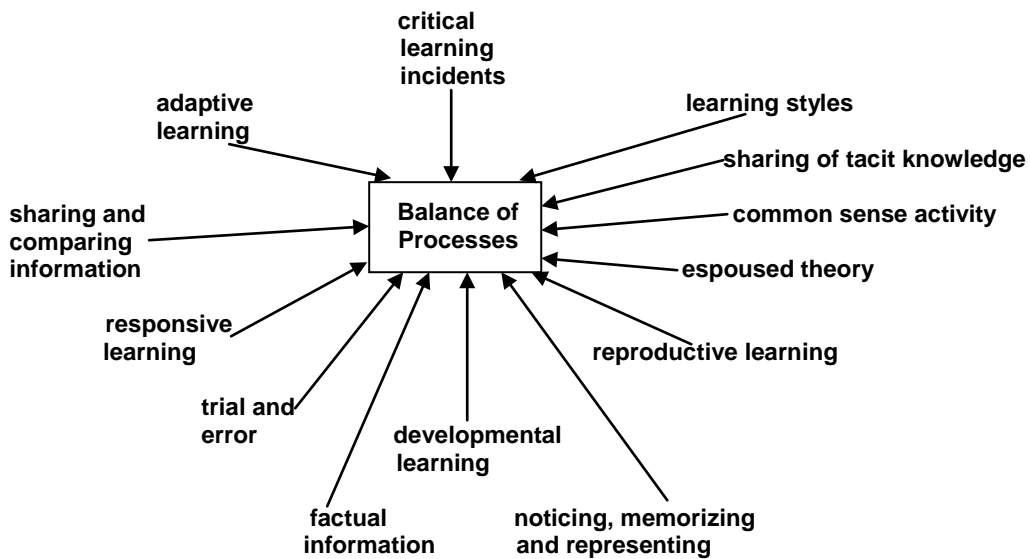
critical learning incidents

adaptive learning

learning styles

sharing of tacit knowledge

sharing and comparing information

Balance of Processes

common sense activity

espoused theory

responsive learning

reproductive learning

trial and error

developmental learning

factual information

noticing, memorizing and representing